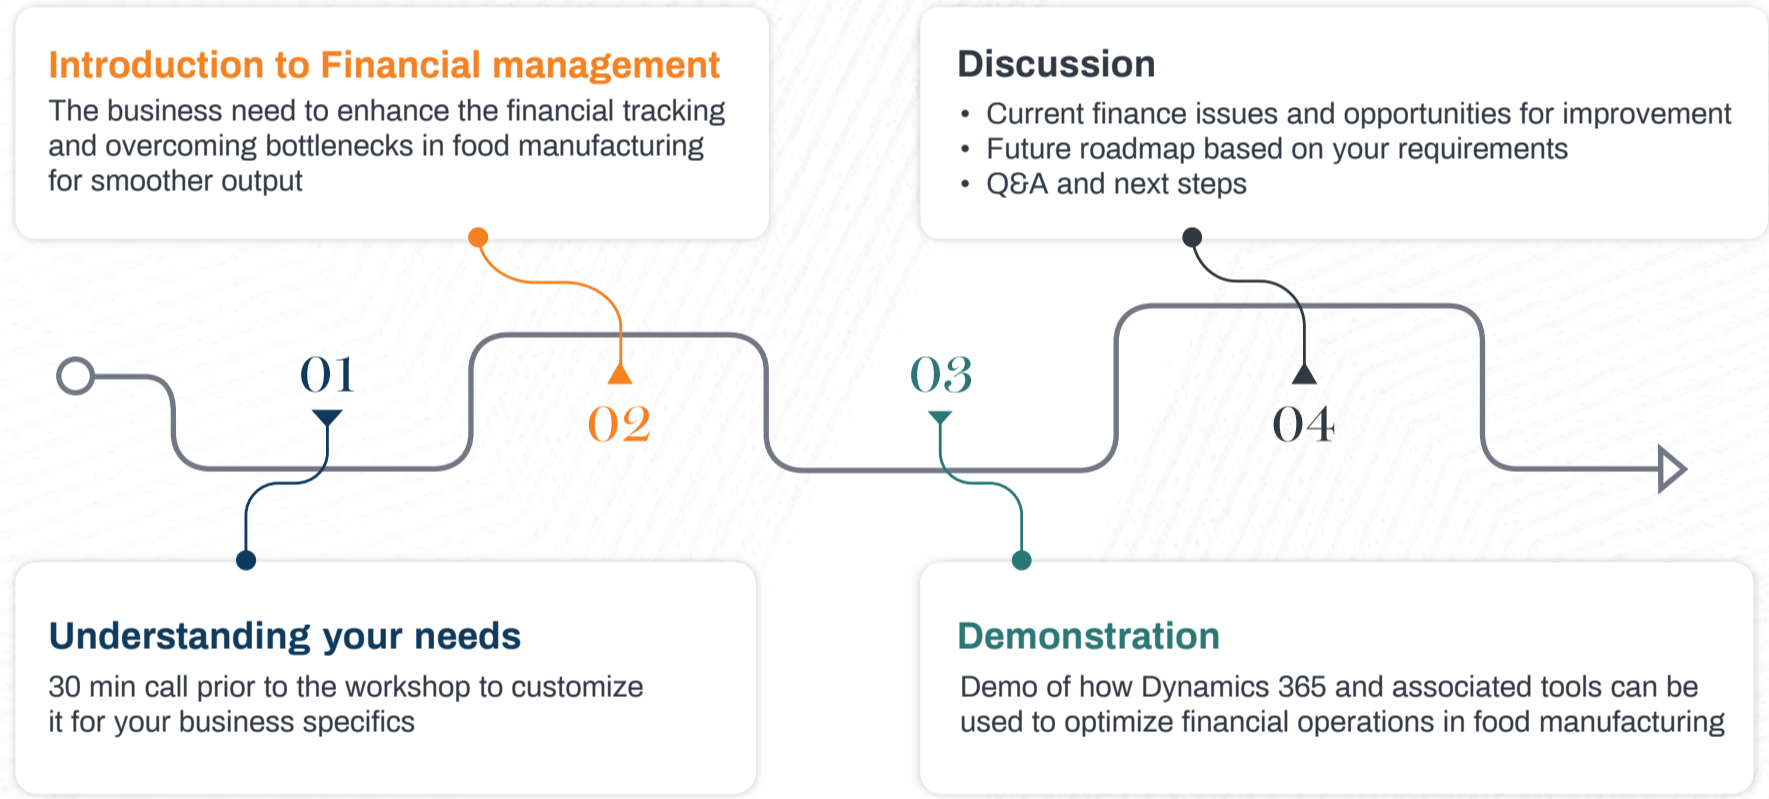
Introduction to Financial management
The business need to enhance the financial tracking and overcoming bottlenecks in food manufacturing for smoother output

Discussion
• Current finance issues and opportunities for improvement
• Future roadmap based on your requirements
• Q&A and next steps

01

02

03

04

Understanding your needs
30 min call prior to the workshop to customize it for your business specifics

Demonstration
Demo of how Dynamics 365 and associated tools can be used to optimize financial operations in food manufacturing